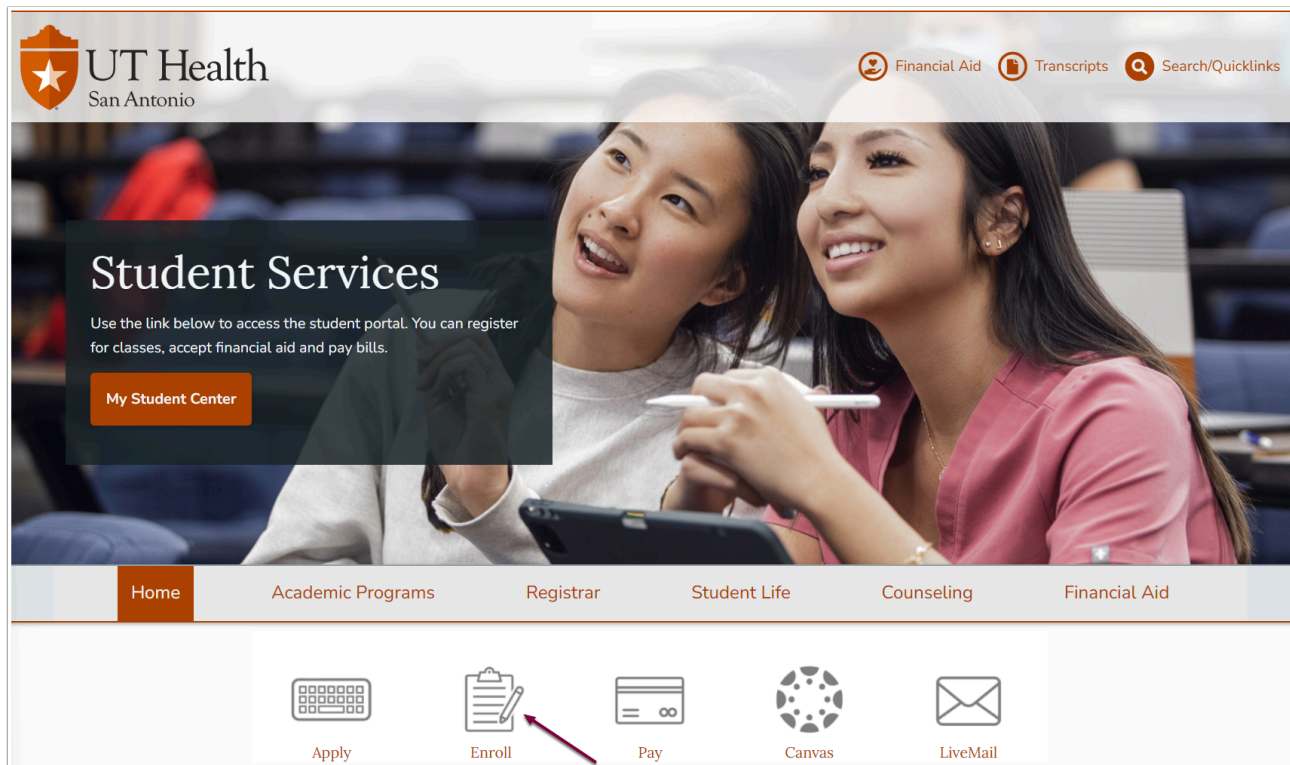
UT Health
San Antonio

Financial Aid Transcripts Search/Quicklinks

Student Services

Use the link below to access the student portal. You can register for classes, accept financial aid and pay bills.

My Student Center

Home Academic Programs Registrar Student Life Counseling Financial Aid

Apply Enroll Pay Canvas LiveMail